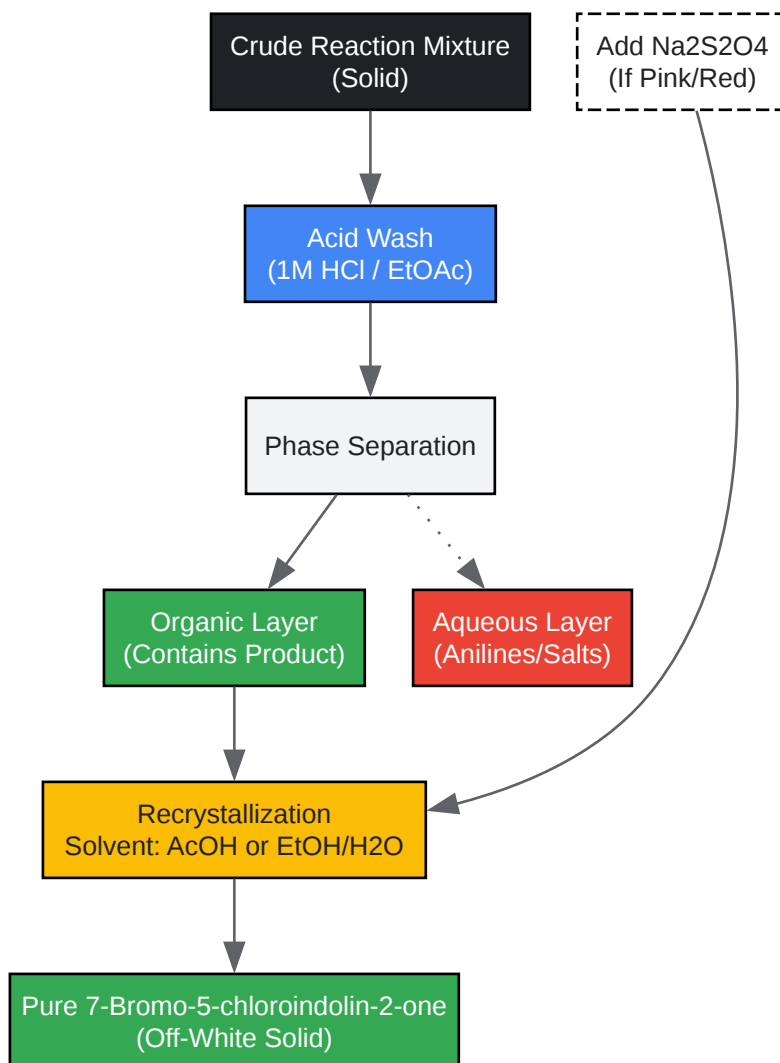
Crude Reaction Mixture
(Solid)

Add Na2S2O4
(If Pink/Red)

Acid Wash
(1M HCl / EtOAc)

Phase Separation

Organic Layer
(Contains Product)

Aqueous Layer
(Anilines/Salts)

Recrystallization
Solvent: AcOH or EtOH/H2O

Pure 7-Bromo-5-chloroindolin-2-one
(Off-White Solid)